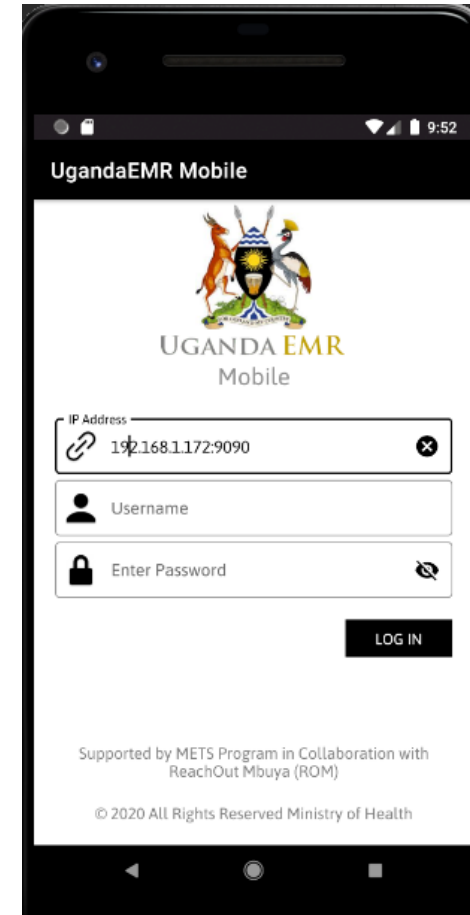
9:52

UgandaEMR Mobile

UGANDA EMR
Mobile

IP Address
192.168.1.172:9090

Username

Enter Password

LOG IN

Supported by METS Program in Collaboration with ReachOut Mbuya (ROM)

© 2020 All Rights Reserved Ministry of Health